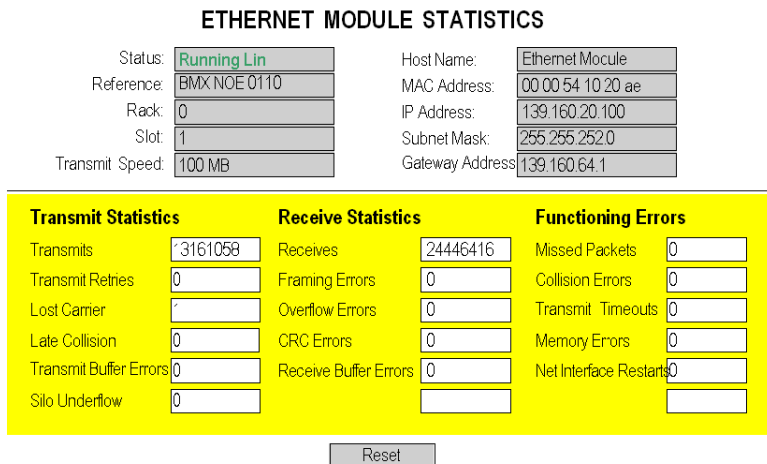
ETHERNET MODULE STATISTICS

Status: Running Lin
Reference: BMX NOE 0110
Rack: 0
Slot: 1
Transmit Speed: 100 MB

Host Name: Ethernet Mocule
MAC Address: 00 00 54 10 20 ae
IP Address: 139.160.20.100
Subnet Mask: 255.255.252.0
Gateway Address 139.160.64.1

Transmit Statistics
Transmits 13161058
Transmit Retries 0
Lost Carrier 1
Late Collision 0
Transmit Buffer Errors 0
Silo Underflow 0

Receive Statistics
Receives 24446416
Framing Errors 0
Overflow Errors 0
CRC Errors 0
Receive Buffer Errors 0

Functioning Errors
Missed Packets 0
Collision Errors 0
Transmit Timeouts 0
Memory Errors 0
Net Interface Restarts 0

Reset